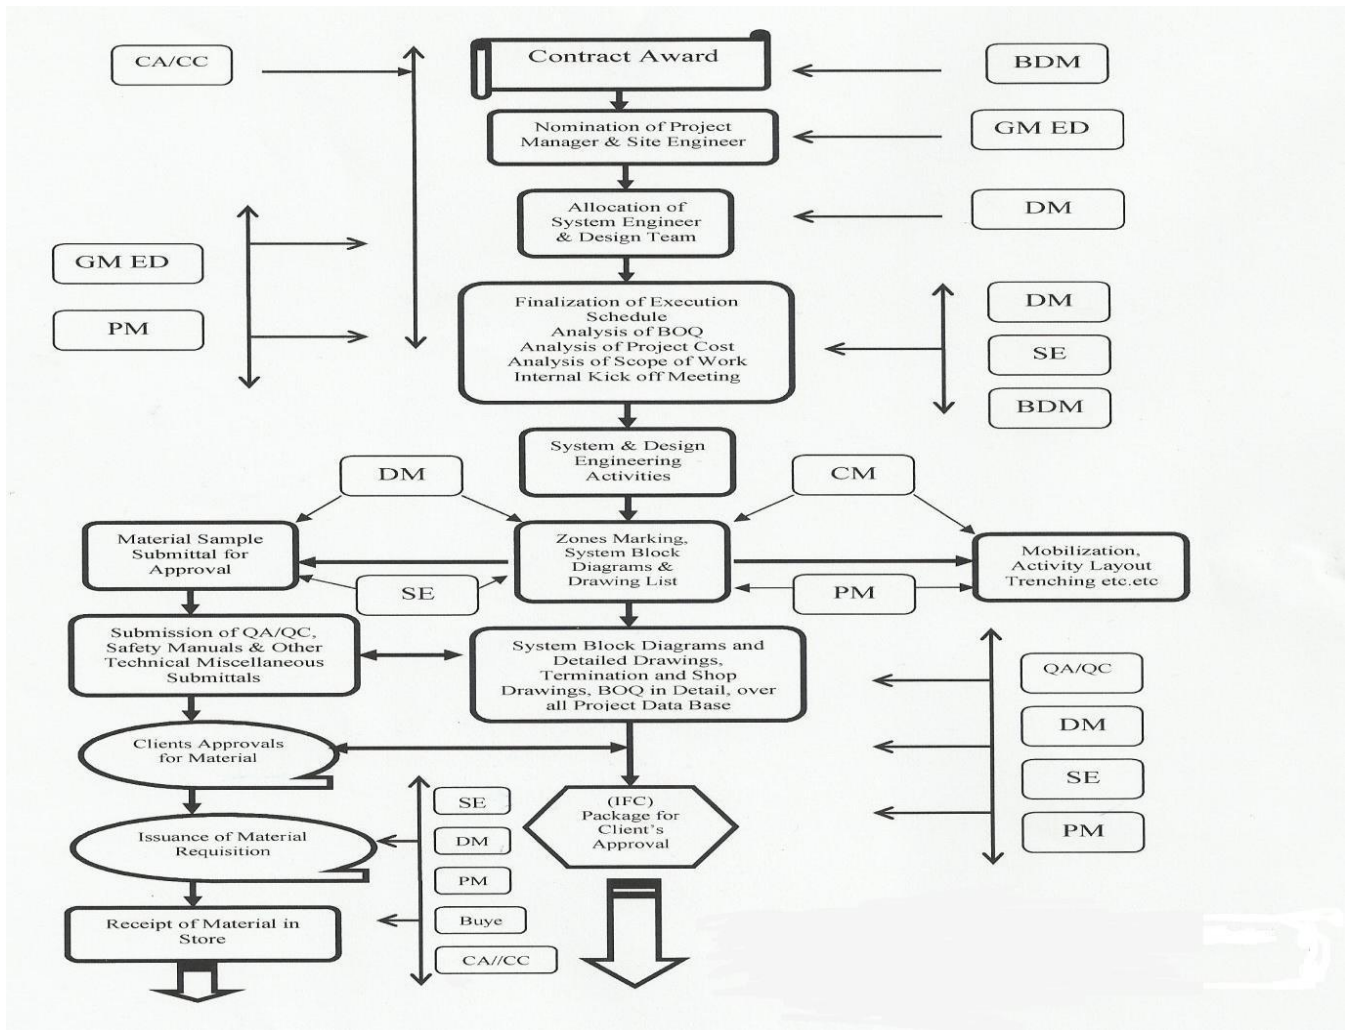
CA/CC

Contract Award

BDM

Nomination of Project Manager & Site Engineer

GM ED

Allocation of System Engineer & Design Team

DM

GM ED

PM

Finalization of Execution Schedule
Analysis of BOQ
Analysis of Project Cost
Analysis of Scope of Work
Internal Kick off Meeting

DM

SE

BDM

System & Design Engineering Activities

DM

CM

Material Sample Submittal for Approval

Zones Marking, System Block Diagrams & Drawing List

Mobilization, Activity Layout Trenching etc.etc

SE

PM

Submission of QA/QC, Safety Manuals & Other Technical Miscellaneous Submittals

System Block Diagrams and Detailed Drawings, Termination and Shop Drawings, BOQ in Detail, over all Project Data Base

QA/QC

DM

SE

PM

Clients Approvals for Material

SE

DM

PM

Buye

CA//CC

(IFC) Package for Client's Approval

Issuance of Material Requisition

Receipt of Material in Store